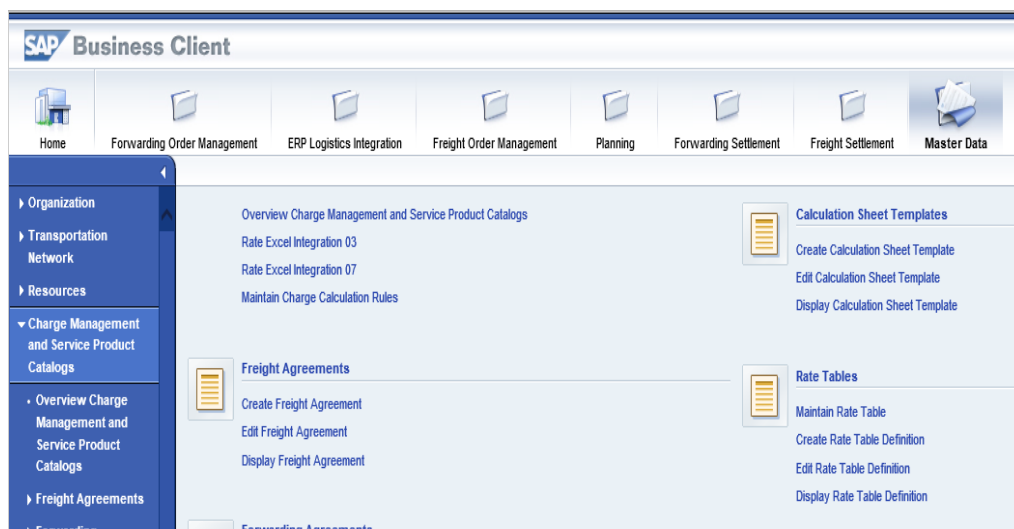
SAP Business Client

Home
Forwarding Order Management
ERP Logistics Integration
Freight Order Management
Planning
Forwarding Settlement
Freight Settlement
Master Data

▸ Organization
▸ Transportation Network
▸ Resources
▾ Charge Management and Service Product Catalogs
• Overview Charge Management and Service Product Catalogs
▸ Freight Agreements
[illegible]

Overview Charge Management and Service Product Catalogs
Rate Excel Integration 03
Rate Excel Integration 07
Maintain Charge Calculation Rules

Freight Agreements
Create Freight Agreement
Edit Freight Agreement
Display Freight Agreement

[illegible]

Calculation Sheet Templates
Create Calculation Sheet Template
Edit Calculation Sheet Template
Display Calculation Sheet Template

Rate Tables
Maintain Rate Table
Create Rate Table Definition
Edit Rate Table Definition
Display Rate Table Definition